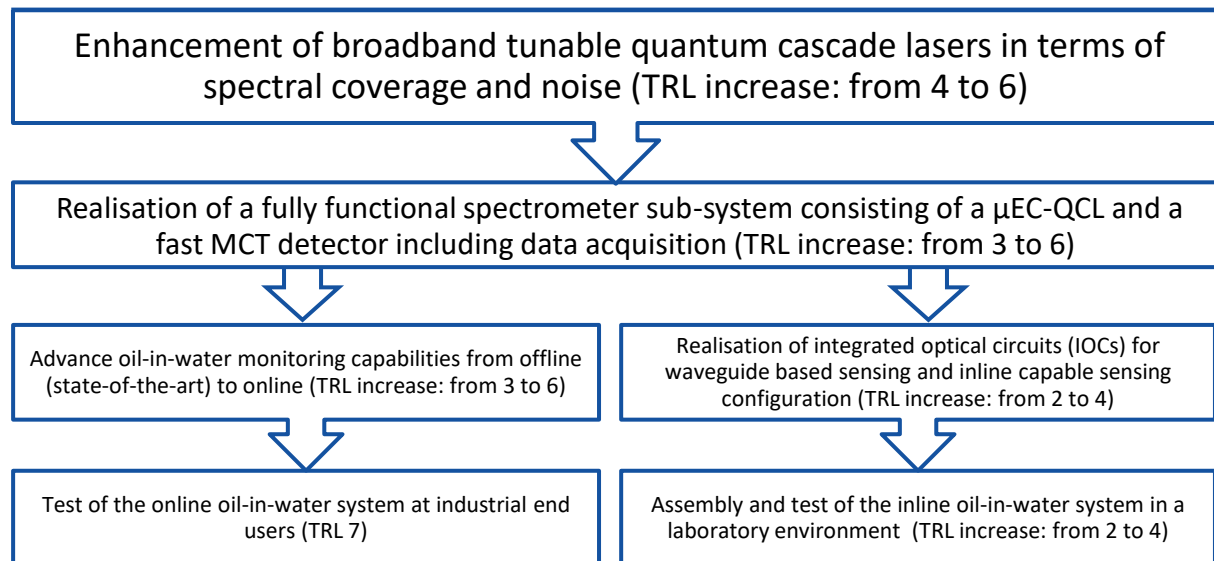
Enhancement of broadband tunable quantum cascade lasers in terms of spectral coverage and noise (TRL increase: from 4 to 6)

Realisation of a fully functional spectrometer sub-system consisting of a µEC-QCL and a fast MCT detector including data acquisition (TRL increase: from 3 to 6)

Advance oil-in-water monitoring capabilities from offline (state-of-the-art) to online (TRL increase: from 3 to 6)

Test of the online oil-in-water system at industrial end users (TRL 7)

Realisation of integrated optical circuits (IOCs) for waveguide based sensing and inline capable sensing configuration (TRL increase: from 2 to 4)

Assembly and test of the inline oil-in-water system in a laboratory environment (TRL increase: from 2 to 4)